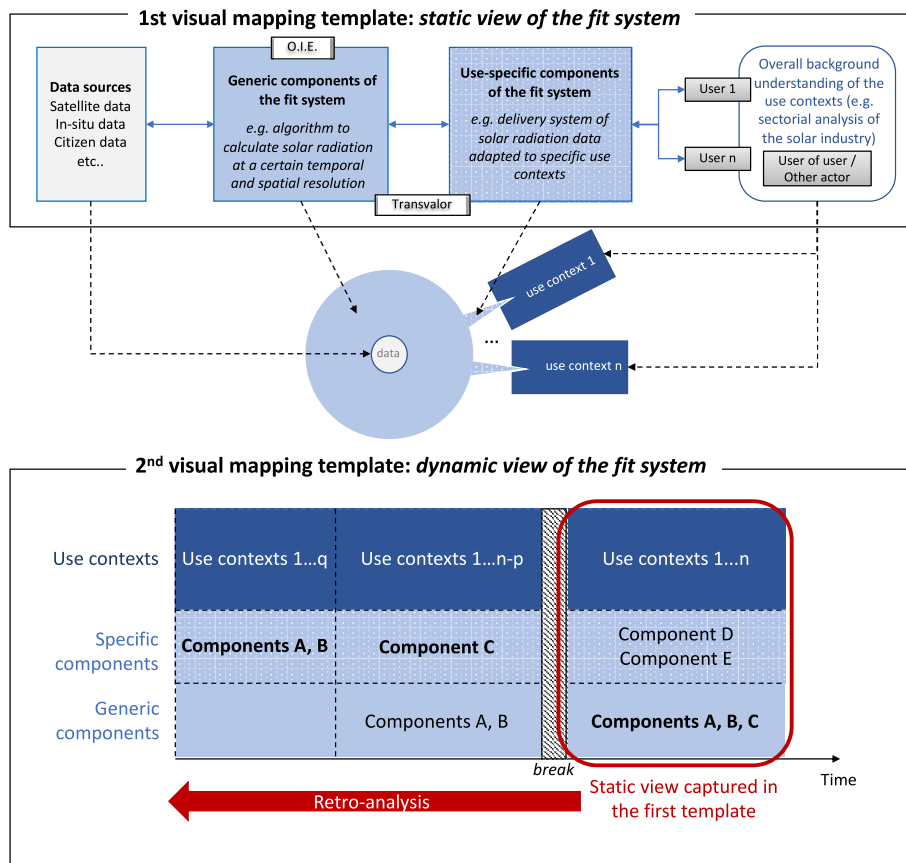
1st visual mapping template: *static view of the fit system*

O.I.E.

**Data sources**
Satellite data
In-situ data
Citizen data
etc..

**Generic components of the fit system**
*e.g. algorithm to calculate solar radiation at a certain temporal and spatial resolution*

**Use-specific components of the fit system**
*e.g. delivery system of solar radiation data adapted to specific use contexts*

Transvalor

User 1

User n

Overall background understanding of the use contexts (e.g. sectorial analysis of the solar industry)

User of user / Other actor

use context 1

data

...

use context n

2nd visual mapping template: *dynamic view of the fit system*

| | | | | |
|---|---|---|---|---|
| Use contexts | Use contexts 1…q | Use contexts 1…n-p | | Use contexts 1…n |
| Specific components | **Components A, B** | **Component C** | | Component D Component E |
| Generic components | | Components A, B | | **Components A, B, C** |

break

Time

Retro-analysis

Static view captured in the first template